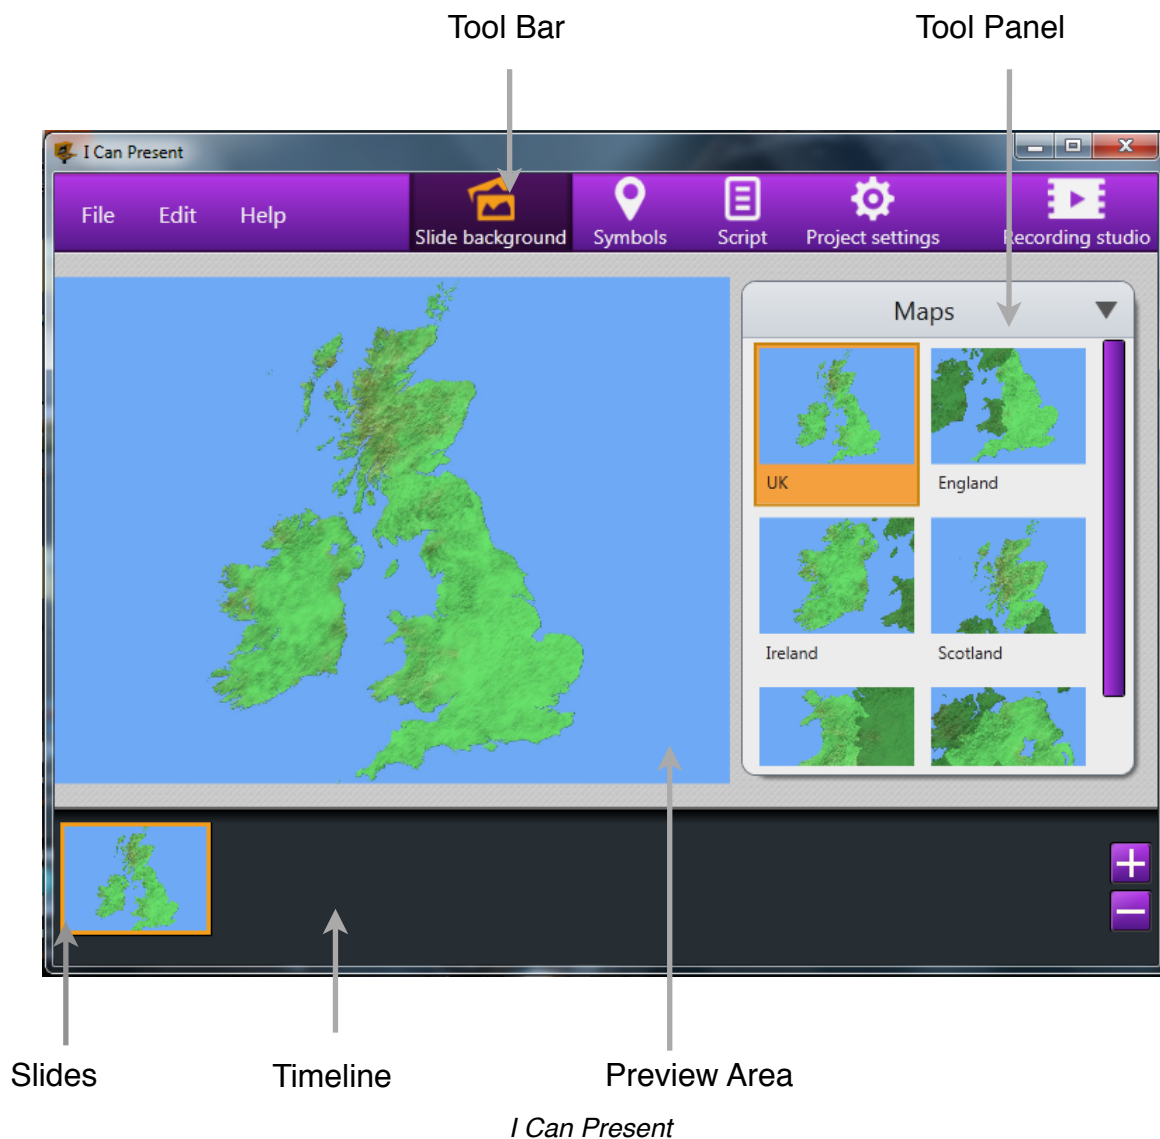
Tool Bar

Tool Panel

I Can Present

File Edit Help

Slide background

Symbols

Script

Project settings

Recording studio

Maps

UK

England

Ireland

Scotland

Slides

Timeline

Preview Area

I Can Present